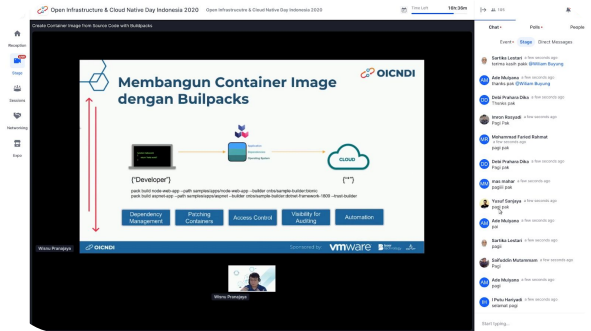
Open Infrastructure & Cloud Native Day Indonesia 2020

Time Left 16h 30m

185

Chat

Polls

People

Reception

Stage

Sessions

Networking

Expo

Create Container Image from Source Code with Buildpacks

Membangun Container Image dengan Builpacks

OICNDI

{"Developer"}

{"*"}

CLOUD

pack build node-web-app --path samples/apps/node-web-app --builder cnbs/sample-builder:bionic
pack build aspnet-app --path samples/apps/aspnet --builder cnbs/sample-builder:dotnet-framework-1809 --trust-builder

Dependency Management

Patching Containers

Access Control

Visibility for Auditing

Automation

Wiriu Pranajaya

OICNDI

Sponsored by: vmware

Wiriu Pranajaya

Event

Stage

Direct Messages

Sarlika Lestari a few seconds ago
terima kasih pak @William Buyung

AM Ade Mulyana a few seconds ago
thanks pak @William Buyung

DD Dede Pranata Dika a few seconds ago
Thanks pak

Imron Rosyadi a few seconds ago
Pagi Pak

MR Mohammad Fairuzi Rahmat a few seconds ago
Terima kasih pak

DD Dede Pranata Dika a few seconds ago
Pagi pak

mas mahar a few seconds ago
pagiii pak

Yusuf Sanjaya a few seconds ago
pagi pak

AM Ade Mulyana a few seconds ago
pagi pak

Sarlika Lestari a few seconds ago
Pagi pak

Saifuddin Mutammam a few seconds ago
Pagi

AM Ade Mulyana a few seconds ago
pagi

IH I Putu Hariyadi a few seconds ago
selamat pagi

Start typing...